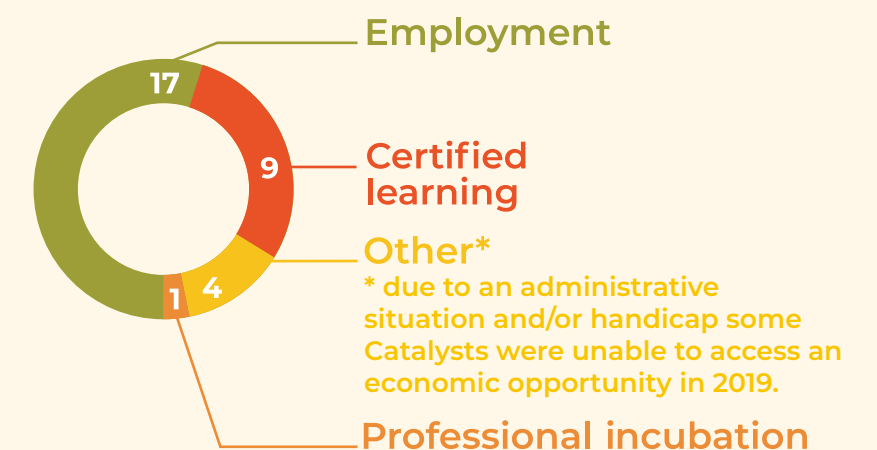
17

9

4

1

Employment

Certified learning

Other*

* due to an administrative situation and/or handicap some Catalysts were unable to access an economic opportunity in 2019.

Professional incubation